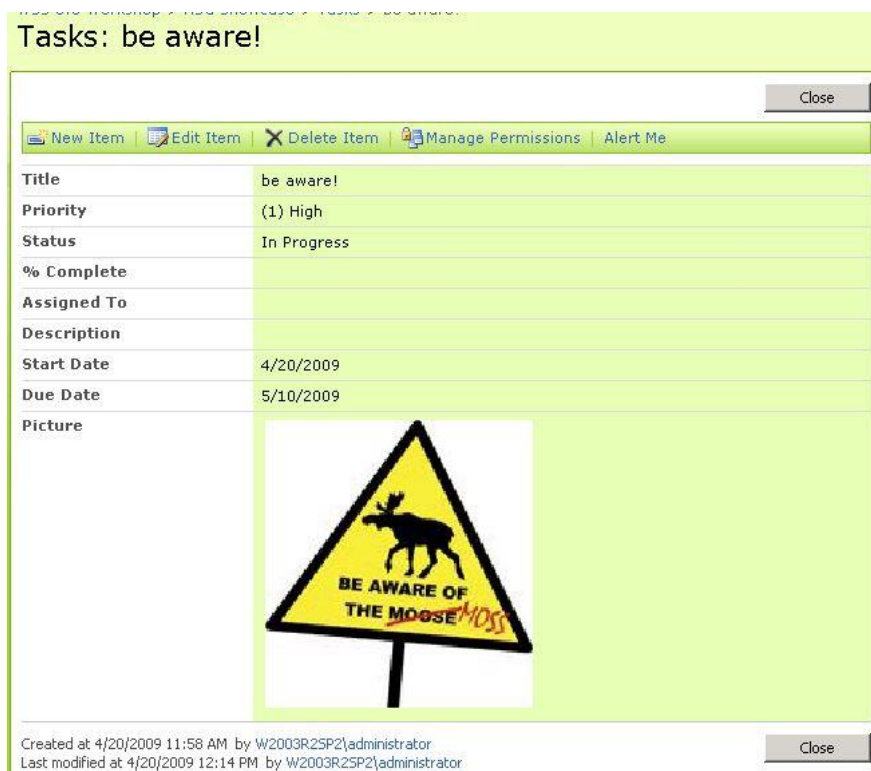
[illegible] > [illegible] > Tasks > be aware!

Tasks: be aware!

Close

New Item | Edit Item | Delete Item | Manage Permissions | Alert Me

| | |
|---|---|
| Title | be aware! |
| Priority | (1) High |
| Status | In Progress |
| % Complete | |
| Assigned To | |
| Description | |
| Start Date | 4/20/2009 |
| Due Date | 5/10/2009 |
| Picture | BE AWARE OF THE ~~MOOSE~~ MOSS |

Created at 4/20/2009 11:58 AM by W2003R2SP2\administrator
Last modified at 4/20/2009 12:14 PM by W2003R2SP2\administrator

Close